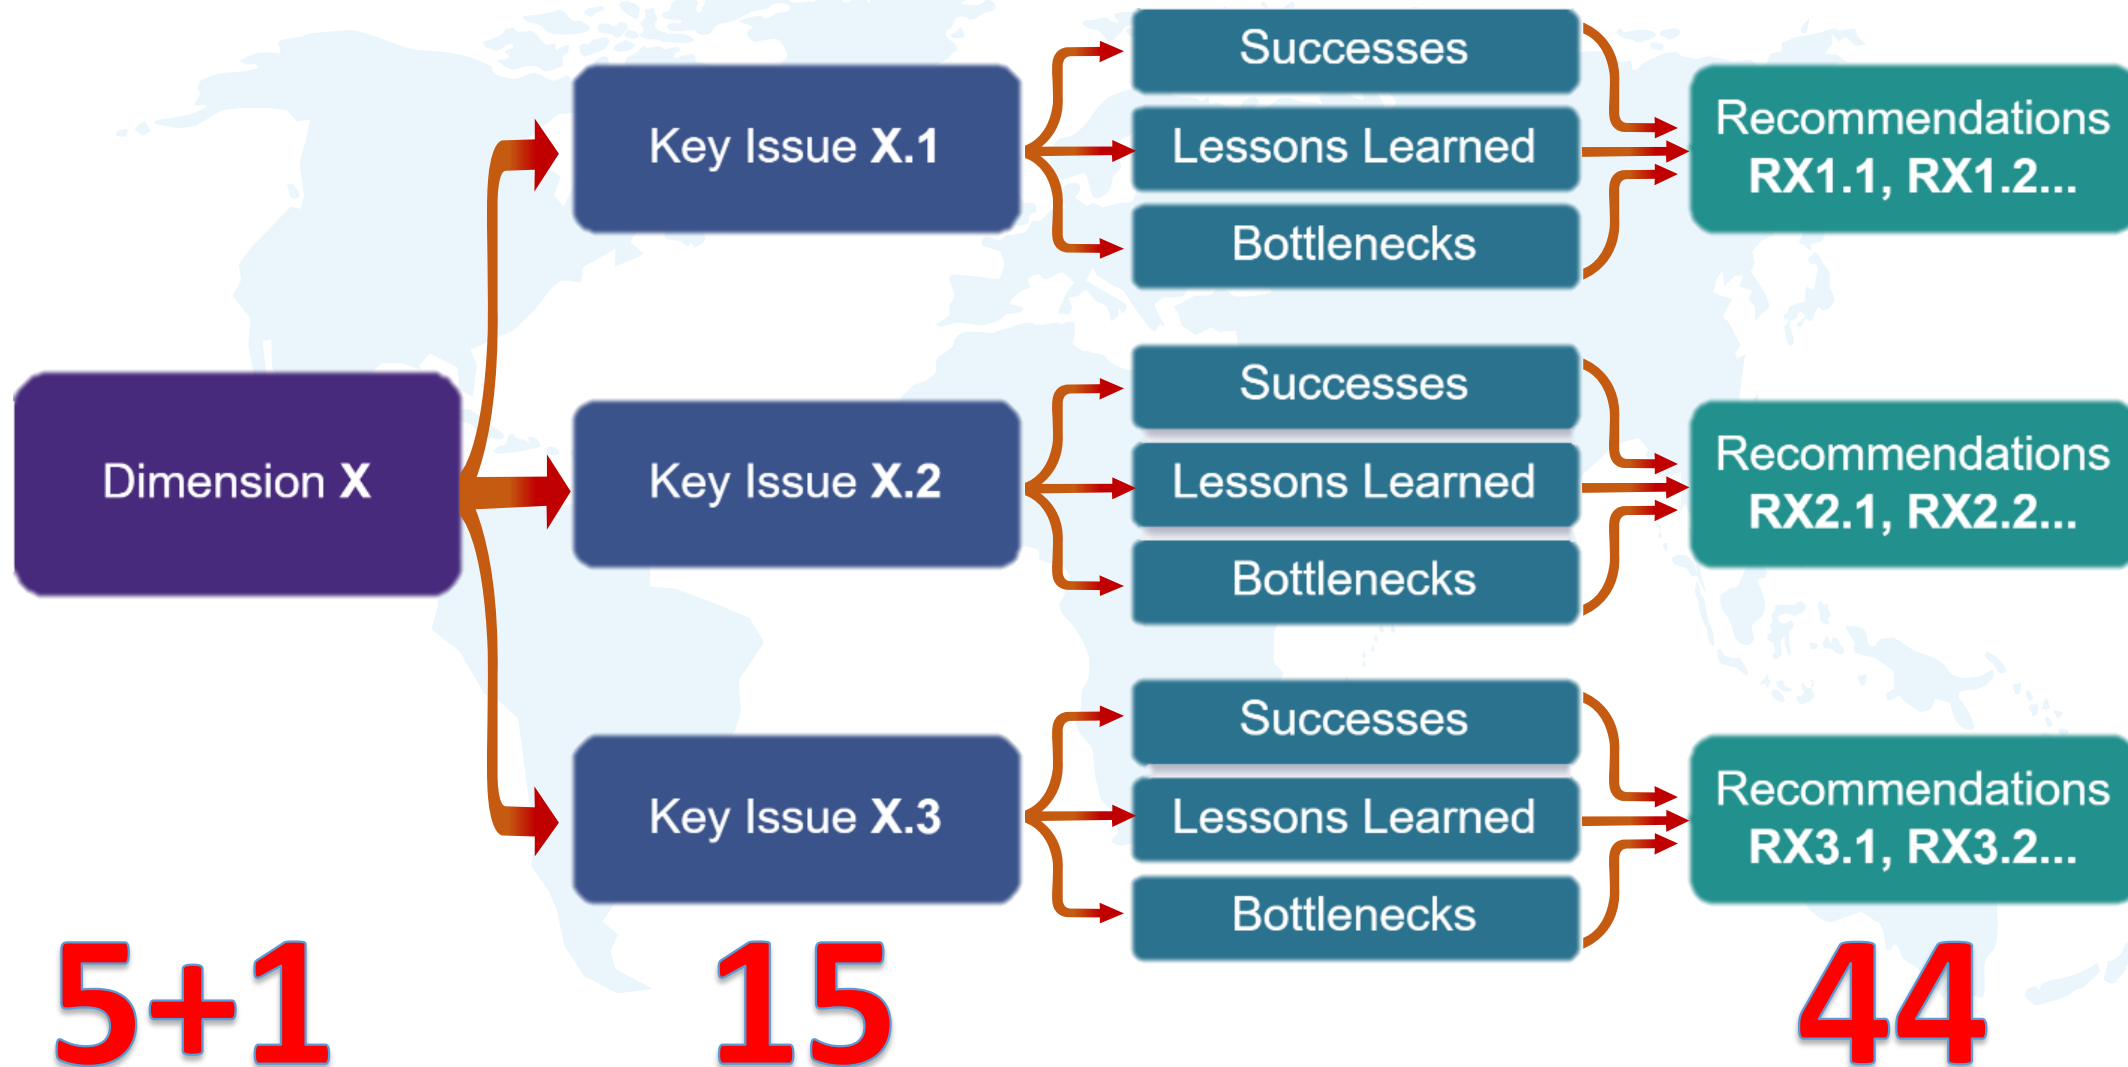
Dimension X

Key Issue X.1

Successes

Lessons Learned

Bottlenecks

Recommendations RX1.1, RX1.2...

Key Issue X.2

Successes

Lessons Learned

Bottlenecks

Recommendations RX2.1, RX2.2...

Key Issue X.3

Successes

Lessons Learned

Bottlenecks

Recommendations RX3.1, RX3.2...

5+1

15

44